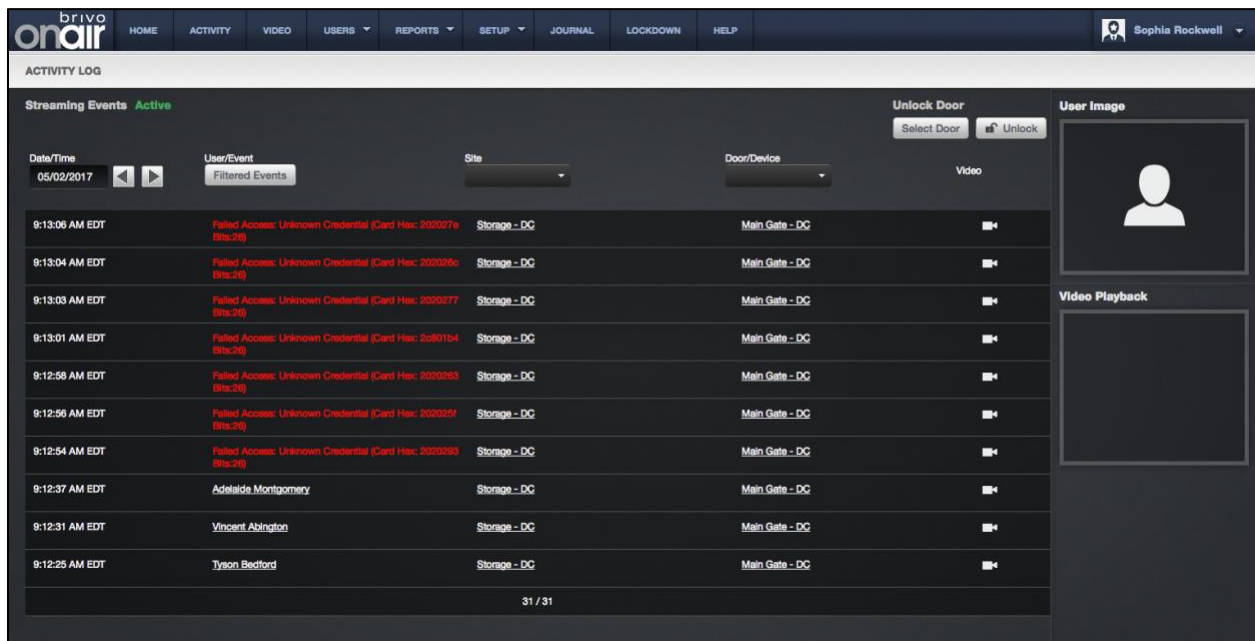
brivo onair

HOME ACTIVITY VIDEO USERS REPORTS SETUP JOURNAL LOCKDOWN HELP

Sophia Rockwell

ACTIVITY LOG

Streaming Events Active

Unlock Door

Select Door Unlock

User Image

| Date/Time 05/02/2017 | User/Event Filtered Events | Site | Door/Device | Video |
|---|---|---|---|---|
| 9:13:06 AM EDT | Failed Access: Unknown Credential (Card Hex: 202027e Bits:26) | Storage - DC | Main Gate - DC | |
| 9:13:04 AM EDT | Failed Access: Unknown Credential (Card Hex: 202026c Bits:26) | Storage - DC | Main Gate - DC | |
| 9:13:03 AM EDT | Failed Access: Unknown Credential (Card Hex: 2020277 Bits:26) | Storage - DC | Main Gate - DC | |
| 9:13:01 AM EDT | Failed Access: Unknown Credential (Card Hex: 2c801b4 Bits:26) | Storage - DC | Main Gate - DC | |
| 9:12:58 AM EDT | Failed Access: Unknown Credential (Card Hex: 2020263 Bits:26) | Storage - DC | Main Gate - DC | |
| 9:12:56 AM EDT | Failed Access: Unknown Credential (Card Hex: 202025f Bits:26) | Storage - DC | Main Gate - DC | |
| 9:12:54 AM EDT | Failed Access: Unknown Credential (Card Hex: 2020293 Bits:26) | Storage - DC | Main Gate - DC | |
| 9:12:37 AM EDT | Adelaide Montgomery | Storage - DC | Main Gate - DC | |
| 9:12:31 AM EDT | Vincent Abington | Storage - DC | Main Gate - DC | |
| 9:12:25 AM EDT | Tyson Bedford | Storage - DC | Main Gate - DC | |

31 / 31

Video Playback